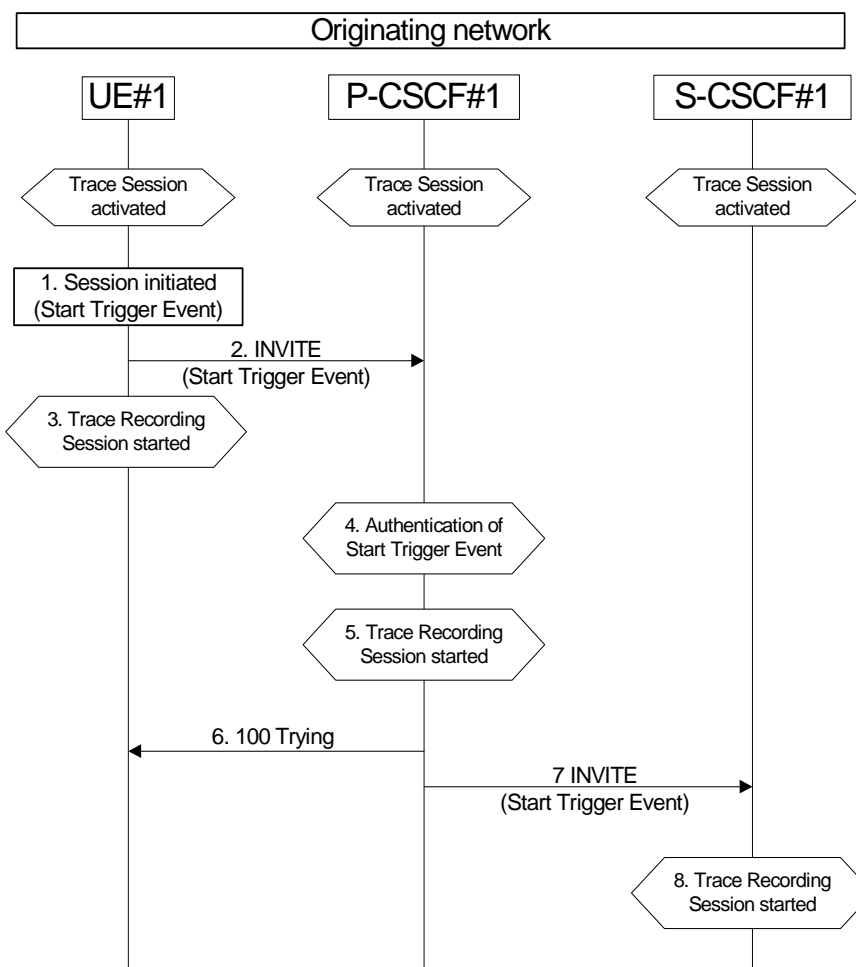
Originating network

UE#1

P-CSCF#1

S-CSCF#1

Trace Session activated

Trace Session activated

Trace Session activated

1. Session initiated (Start Trigger Event)

2. INVITE (Start Trigger Event)

3. Trace Recording Session started

4. Authentication of Start Trigger Event

5. Trace Recording Session started

6. 100 Trying

7 INVITE (Start Trigger Event)

8. Trace Recording Session started